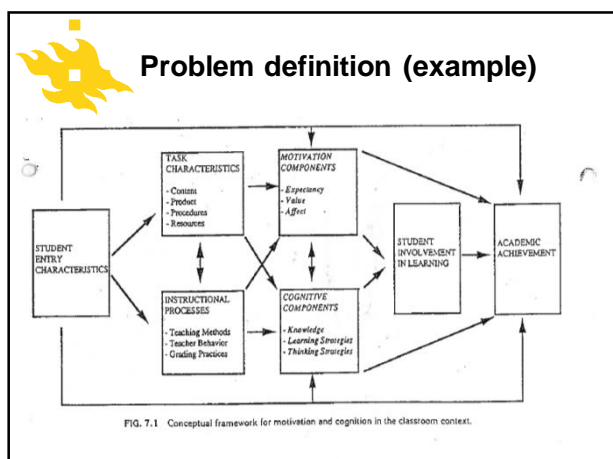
Problem definition (example)

STUDENT ENTRY CHARACTERISTICS

TASK CHARACTERISTICS
- Content
- Product
- Procedures
- Resources

INSTRUCTIONAL PROCESSES
- Teaching Methods
- Teacher Behavior
- Grading Practices

MOTIVATION COMPONENTS
- Expectancy
- Value
- Affect

COGNITIVE COMPONENTS
- Knowledge
- Learning Strategies
- Thinking Strategies

STUDENT INVOLVEMENT IN LEARNING

ACADEMIC ACHIEVEMENT

FIG. 7.1 Conceptual framework for motivation and cognition in the classroom context.